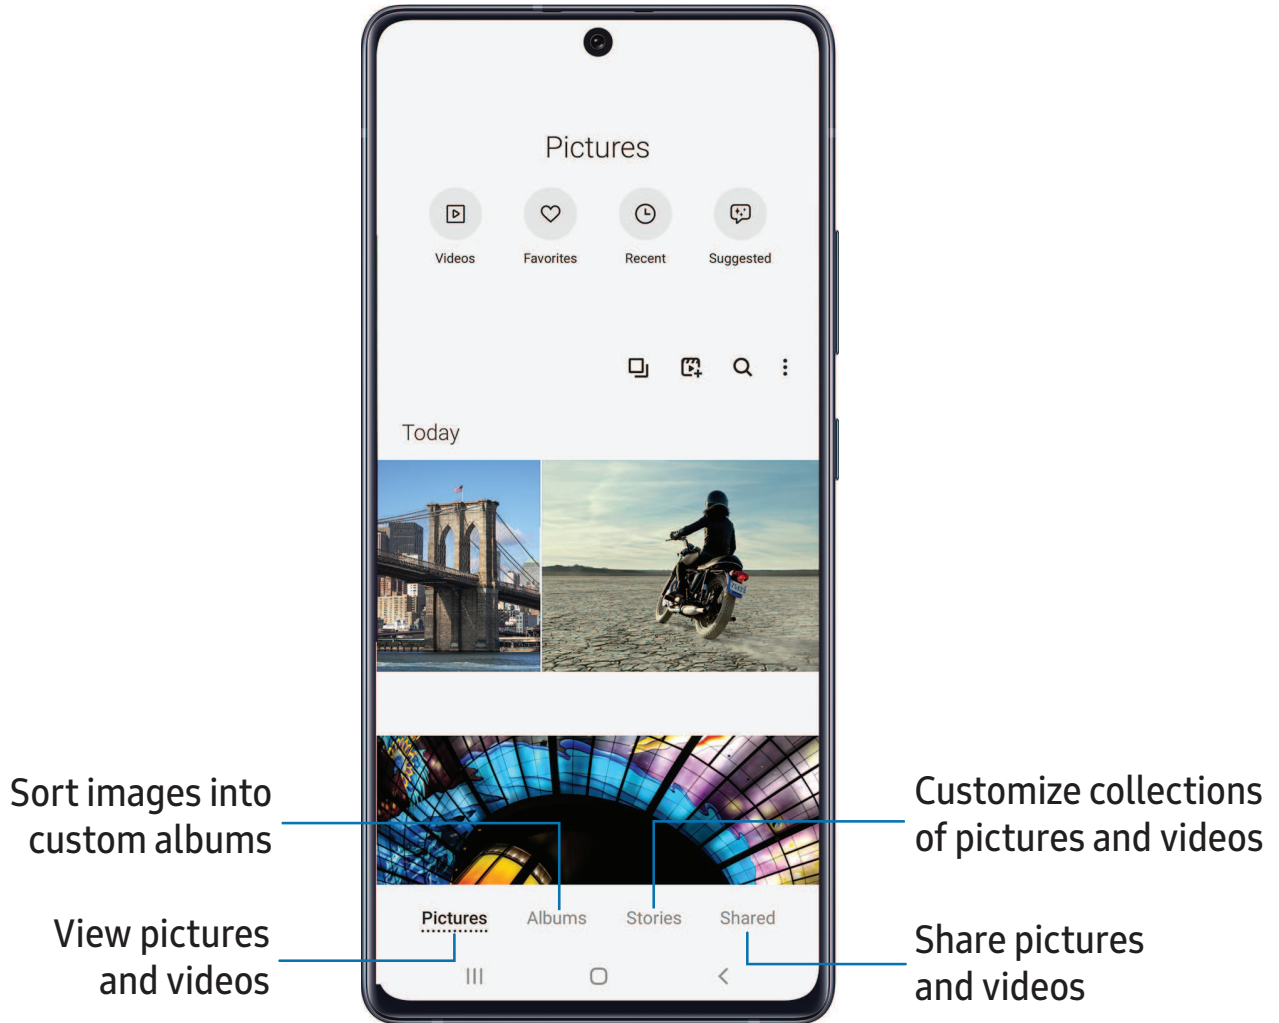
Pictures

Videos
Favorites
Recent
Suggested

Today

Sort images into custom albums

Customize collections of pictures and videos

View pictures and videos

Share pictures and videos

Pictures
Albums
Stories
Shared